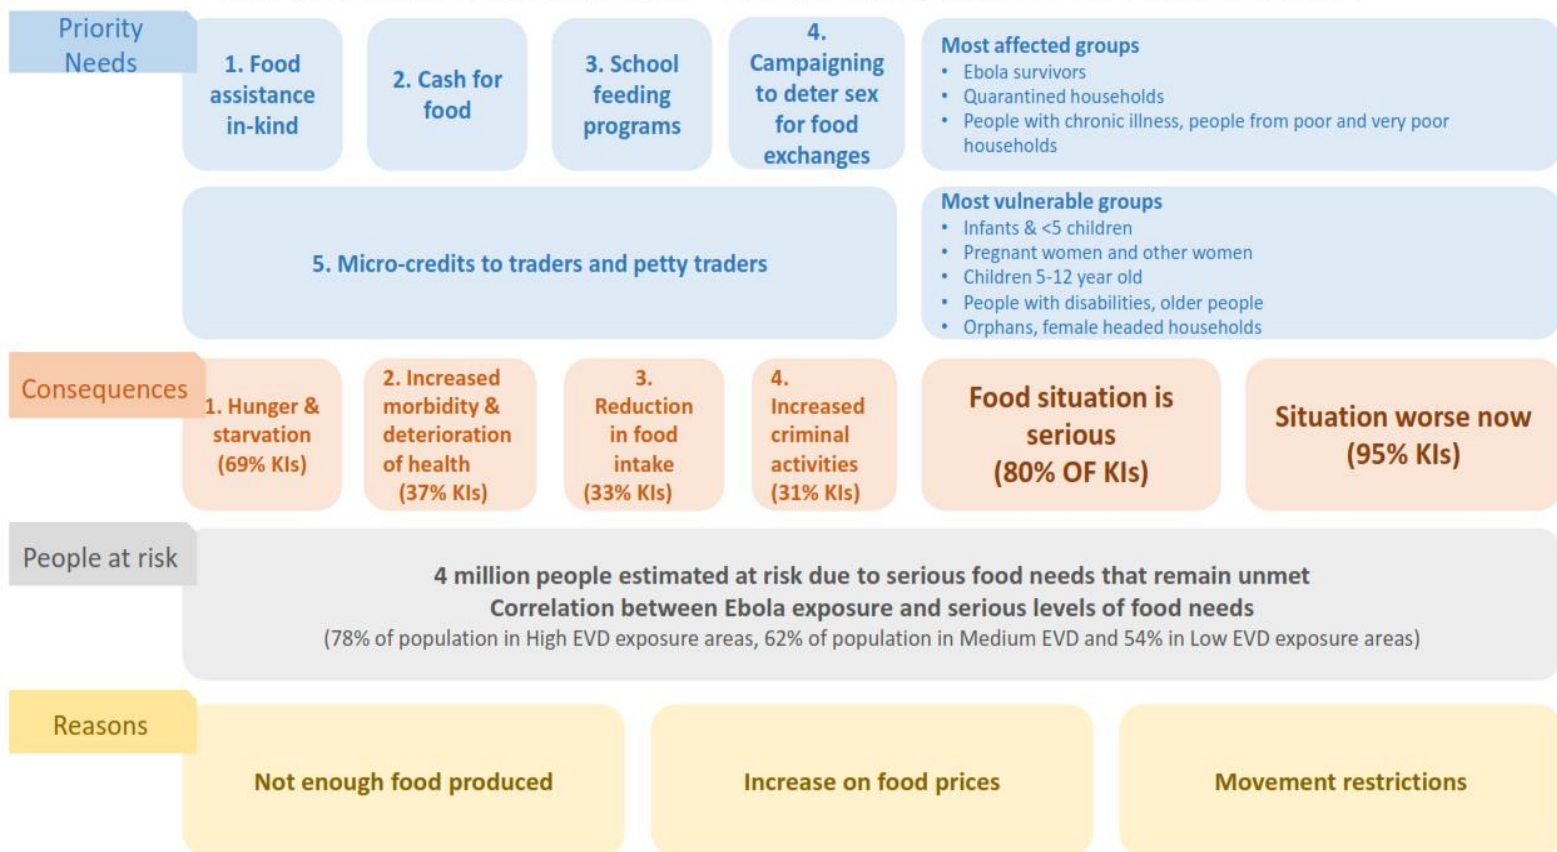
Priority Needs

1. Food assistance in-kind

2. Cash for food

3. School feeding programs

4. Campaigning to deter sex for food exchanges

Most affected groups
- Ebola survivors
- Quarantined households
- People with chronic illness, people from poor and very poor households

5. Micro-credits to traders and petty traders

Most vulnerable groups
- Infants & <5 children
- Pregnant women and other women
- Children 5-12 year old
- People with disabilities, older people
- Orphans, female headed households

Consequences

1. Hunger & starvation (69% KIs)

2. Increased morbidity & deterioration of health (37% KIs)

3. Reduction in food intake (33% KIs)

4. Increased criminal activities (31% KIs)

Food situation is serious (80% OF KIs)

Situation worse now (95% KIs)

People at risk

4 million people estimated at risk due to serious food needs that remain unmet
Correlation between Ebola exposure and serious levels of food needs
(78% of population in High EVD exposure areas, 62% of population in Medium EVD and 54% in Low EVD exposure areas)

Reasons

Not enough food produced

Increase on food prices

Movement restrictions